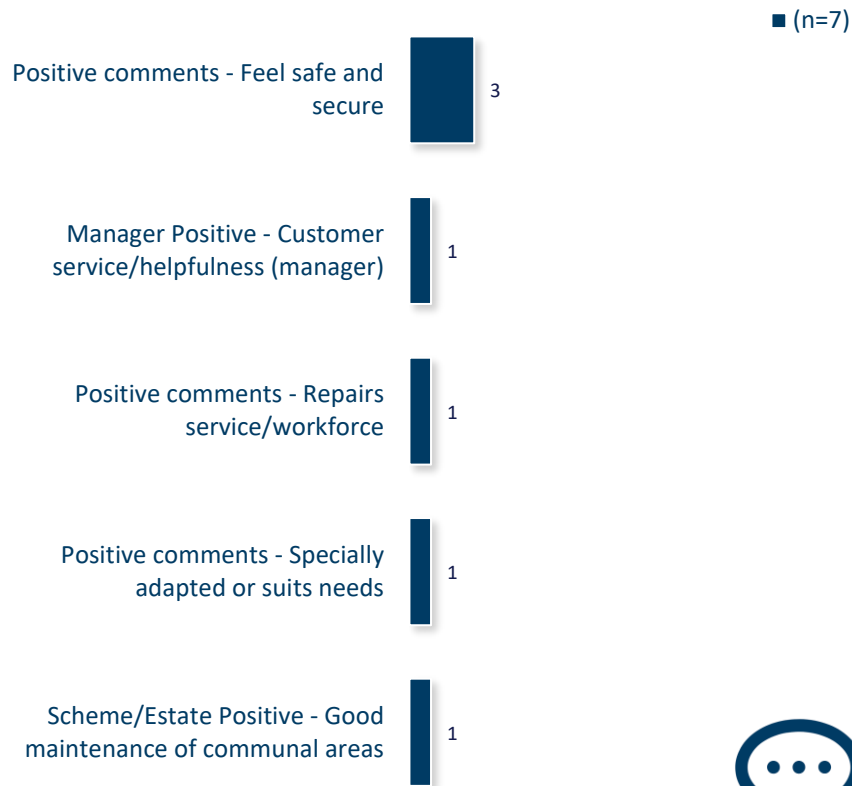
■ (n=7)

Positive comments - Feel safe and secure 3

Manager Positive - Customer service/helpfulness (manager) 1

Positive comments - Repairs service/workforce 1

Positive comments - Specially adapted or suits needs 1

Scheme/Estate Positive - Good maintenance of communal areas 1